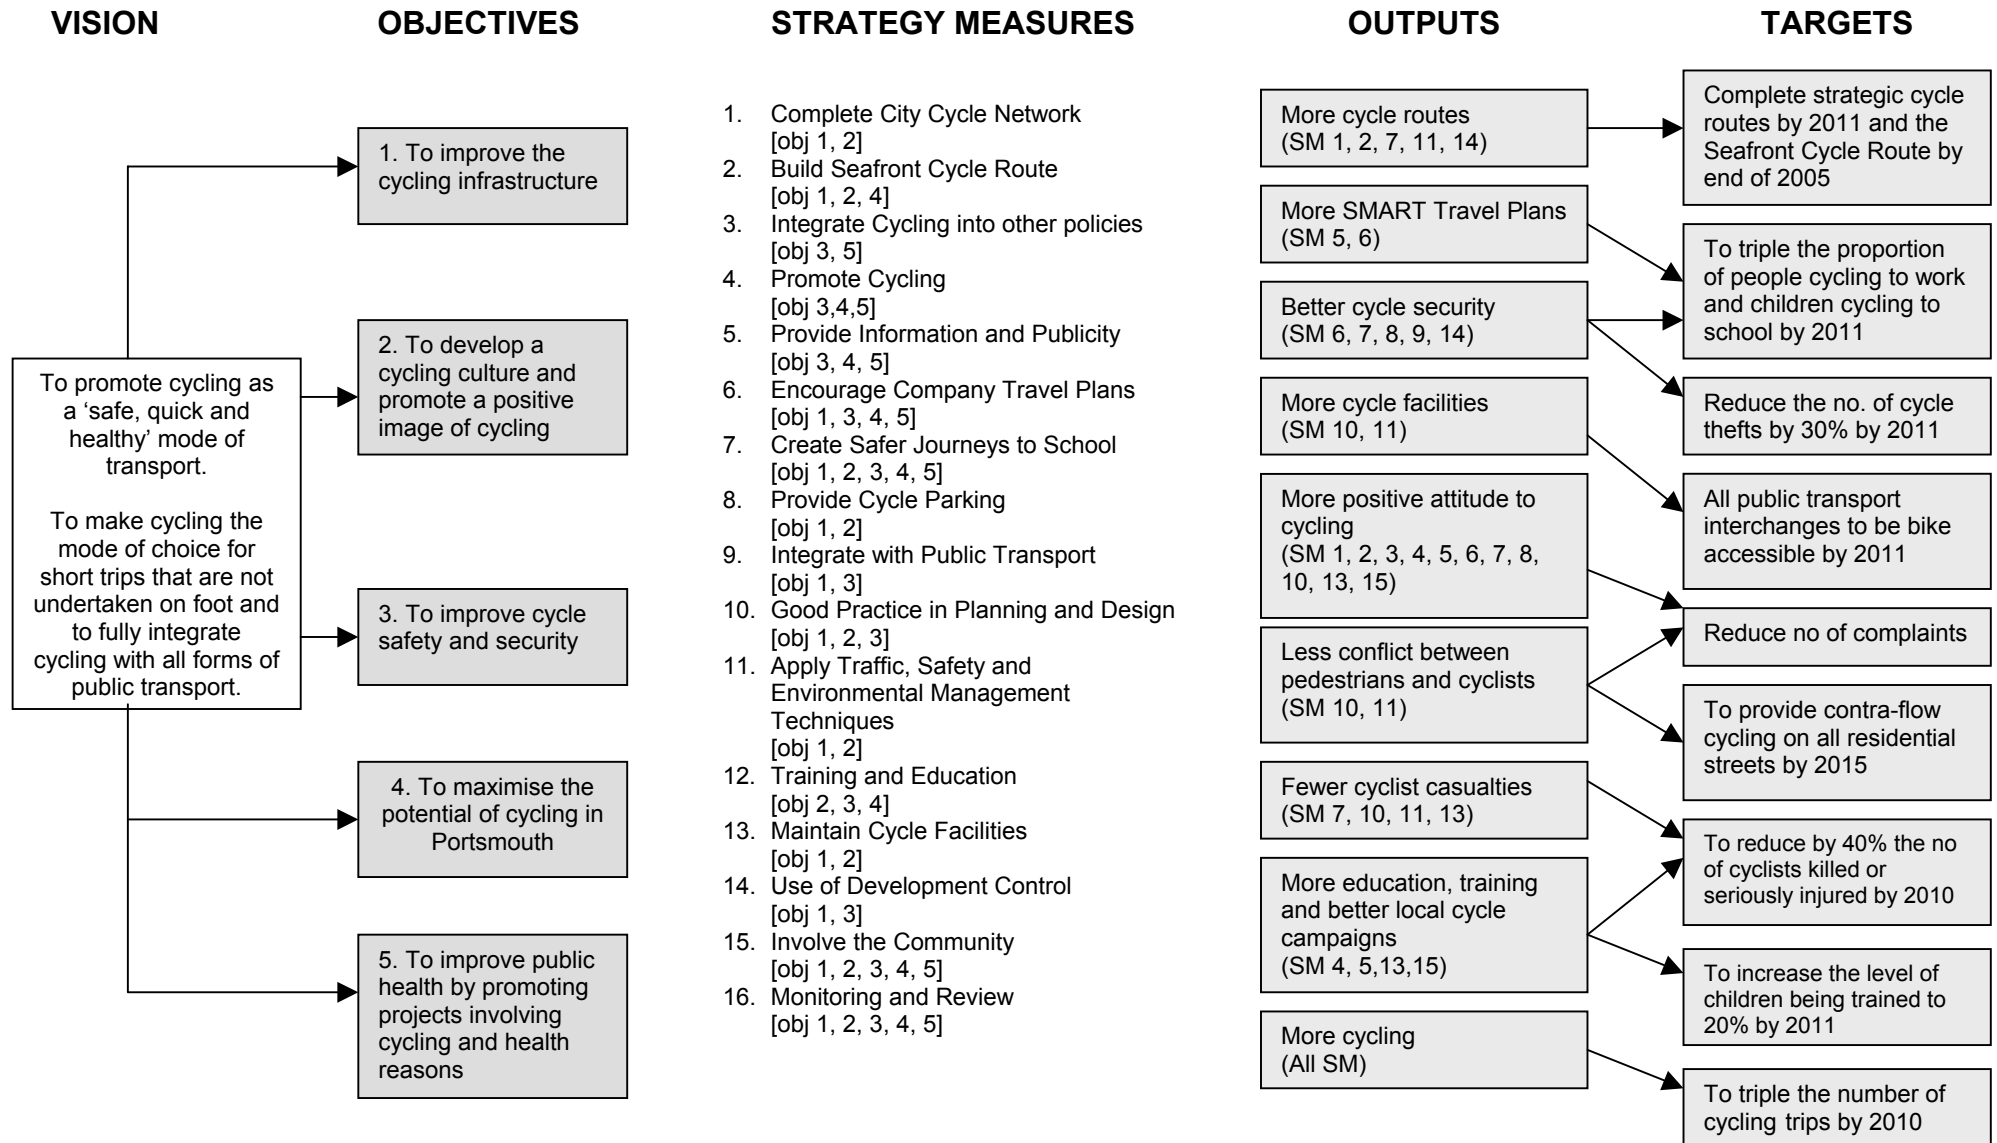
VISION

To promote cycling as a 'safe, quick and healthy' mode of transport.

To make cycling the mode of choice for short trips that are not undertaken on foot and to fully integrate cycling with all forms of public transport.

OBJECTIVES

1. To improve the cycling infrastructure

2. To develop a cycling culture and promote a positive image of cycling

3. To improve cycle safety and security

4. To maximise the potential of cycling in Portsmouth

5. To improve public health by promoting projects involving cycling and health reasons

STRATEGY MEASURES

1. Complete City Cycle Network [obj 1, 2]
2. Build Seafront Cycle Route [obj 1, 2, 4]
3. Integrate Cycling into other policies [obj 3, 5]
4. Promote Cycling [obj 3,4,5]
5. Provide Information and Publicity [obj 3, 4, 5]
6. Encourage Company Travel Plans [obj 1, 3, 4, 5]
7. Create Safer Journeys to School [obj 1, 2, 3, 4, 5]
8. Provide Cycle Parking [obj 1, 2]
9. Integrate with Public Transport [obj 1, 3]
10. Good Practice in Planning and Design [obj 1, 2, 3]
11. Apply Traffic, Safety and Environmental Management Techniques [obj 1, 2]
12. Training and Education [obj 2, 3, 4]
13. Maintain Cycle Facilities [obj 1, 2]
14. Use of Development Control [obj 1, 3]
15. Involve the Community [obj 1, 2, 3, 4, 5]
16. Monitoring and Review [obj 1, 2, 3, 4, 5]

OUTPUTS

More cycle routes (SM 1, 2, 7, 11, 14)

More SMART Travel Plans (SM 5, 6)

Better cycle security (SM 6, 7, 8, 9, 14)

More cycle facilities (SM 10, 11)

More positive attitude to cycling (SM 1, 2, 3, 4, 5, 6, 7, 8, 10, 13, 15)

Less conflict between pedestrians and cyclists (SM 10, 11)

Fewer cyclist casualties (SM 7, 10, 11, 13)

More education, training and better local cycle campaigns (SM 4, 5,13,15)

More cycling (All SM)

TARGETS

Complete strategic cycle routes by 2011 and the Seafront Cycle Route by end of 2005

To triple the proportion of people cycling to work and children cycling to school by 2011

Reduce the no. of cycle thefts by 30% by 2011

All public transport interchanges to be bike accessible by 2011

Reduce no of complaints

To provide contra-flow cycling on all residential streets by 2015

To reduce by 40% the no of cyclists killed or seriously injured by 2010

To increase the level of children being trained to 20% by 2011

To triple the number of cycling trips by 2010